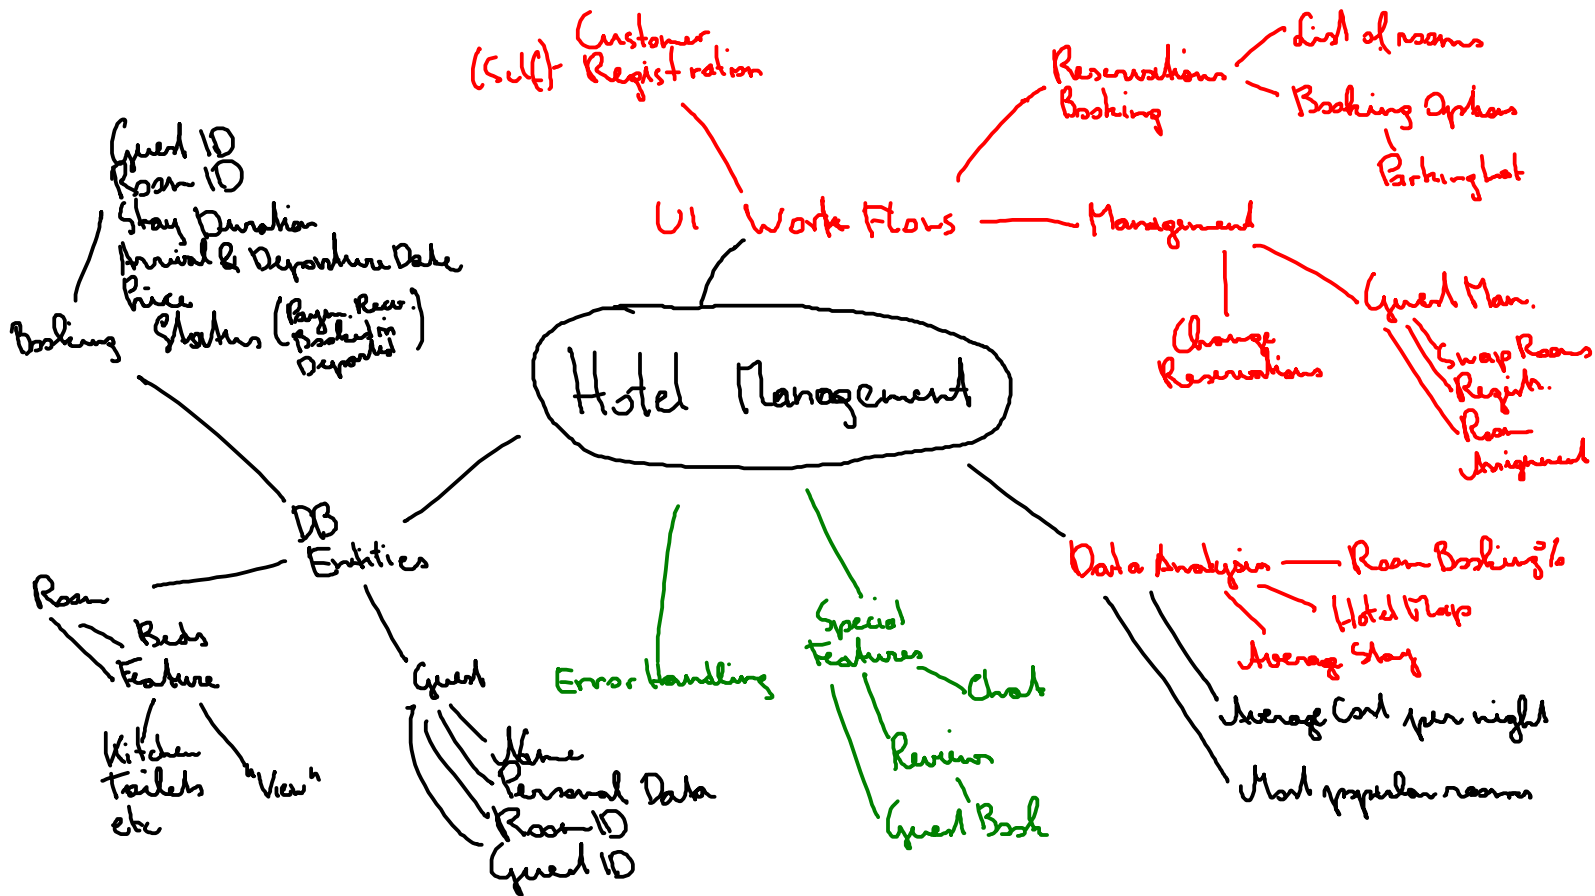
Hotel Management

UI Work Flows

(Self) Customer Registration

Reservations Booking

List of rooms

Booking Options

Parking Lot

Management

Change Reservations

Guest Man.

Swap Rooms

Registr.

Room Assignment

Data Analysis

Room Booking %

Hotel Map

Average Stay

Average Cost per night

Most popular rooms

Special Features

Chat

Reviews

Guest Book

Error Handling

DB Entities

Booking

Guest ID
Room ID
Stay Duration
Arrival & Departure Date
Price
Status (Paym. Recv. Booked in Departed)

Room

Beds

Feature

Kitchen
Toilets
etc

"View"

Guest

Name

Personal Data

Room ID

Guest ID